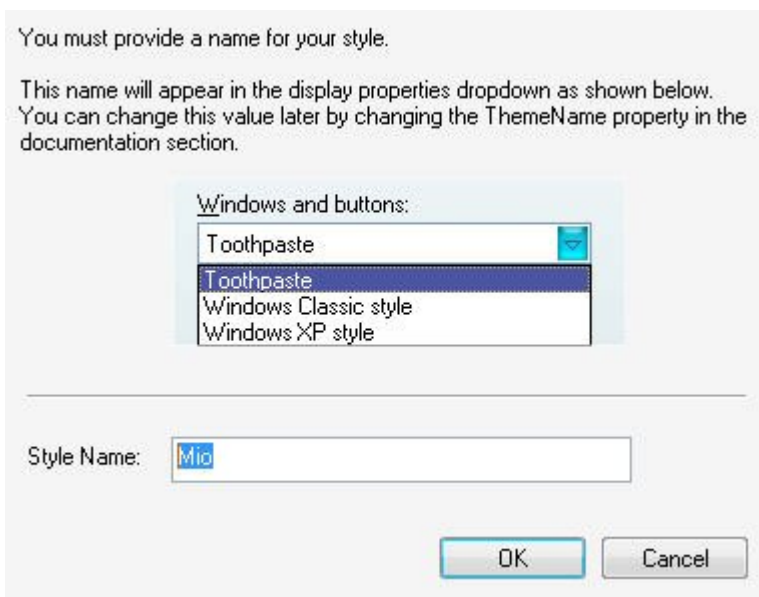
You must provide a name for your style.

This name will appear in the display properties dropdown as shown below. You can change this value later by changing the ThemeName property in the documentation section.

Windows and buttons:

Toothpaste

Toothpaste
Windows Classic style
Windows XP style

Style Name: Mio

OK Cancel